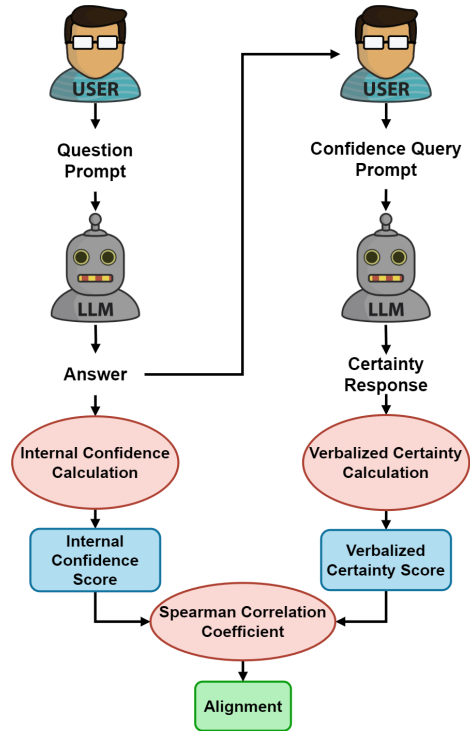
USER

Question Prompt

LLM

Answer

Internal Confidence Calculation

Internal Confidence Score

USER

Confidence Query Prompt

LLM

Certainty Response

Verbalized Certainty Calculation

Verbalized Certainty Score

Spearman Correlation Coefficient

Alignment